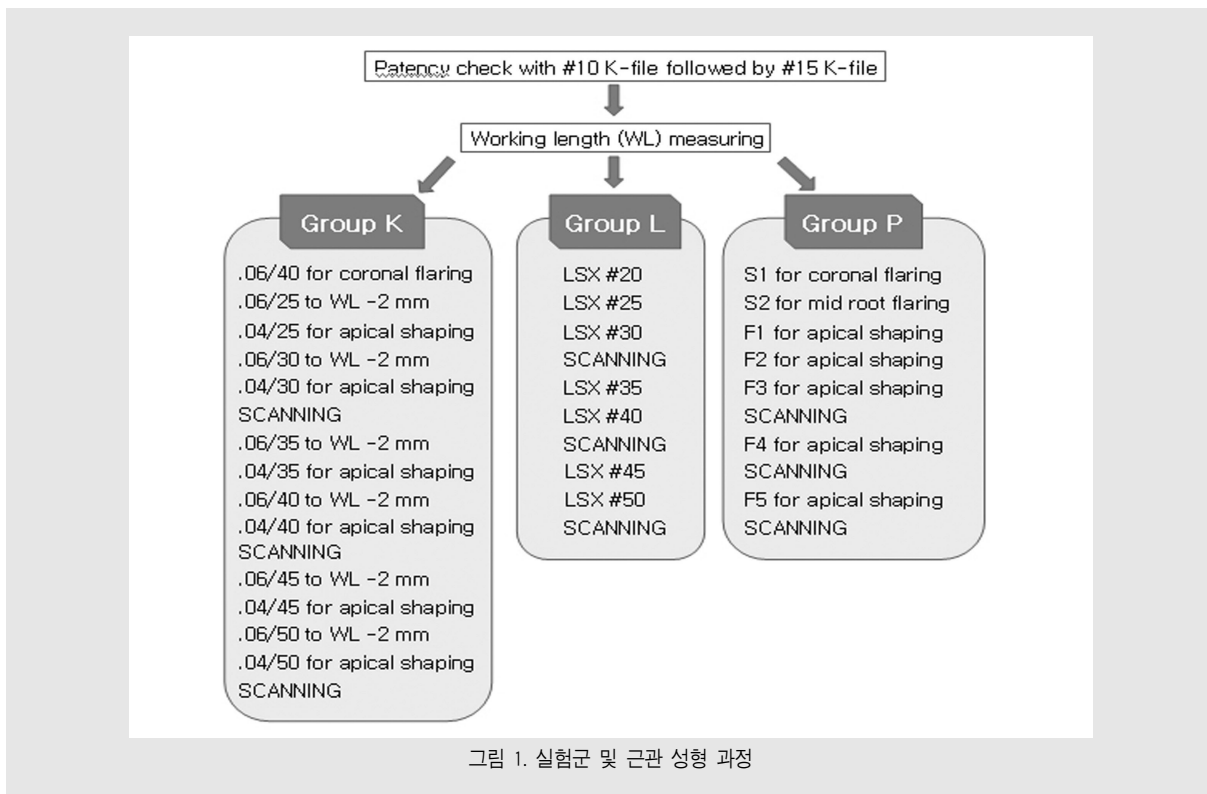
Patency check with #10 K-file followed by #15 K-file

Working length (WL) measuring

Group K

.06/40 for coronal flaring
.06/25 to WL -2 mm
.04/25 for apical shaping
.06/30 to WL -2 mm
.04/30 for apical shaping
SCANNING
.06/35 to WL -2 mm
.04/35 for apical shaping
.06/40 to WL -2 mm
.04/40 for apical shaping
SCANNING
.06/45 to WL -2 mm
.04/45 for apical shaping
.06/50 to WL -2 mm
.04/50 for apical shaping
SCANNING

Group L

LSX #20
LSX #25
LSX #30
SCANNING
LSX #35
LSX #40
SCANNING
LSX #45
LSX #50
SCANNING

Group P

S1 for coronal flaring
S2 for mid root flaring
F1 for apical shaping
F2 for apical shaping
F3 for apical shaping
SCANNING
F4 for apical shaping
SCANNING
F5 for apical shaping
SCANNING

그림 1. 실험군 및 근관 성형 과정